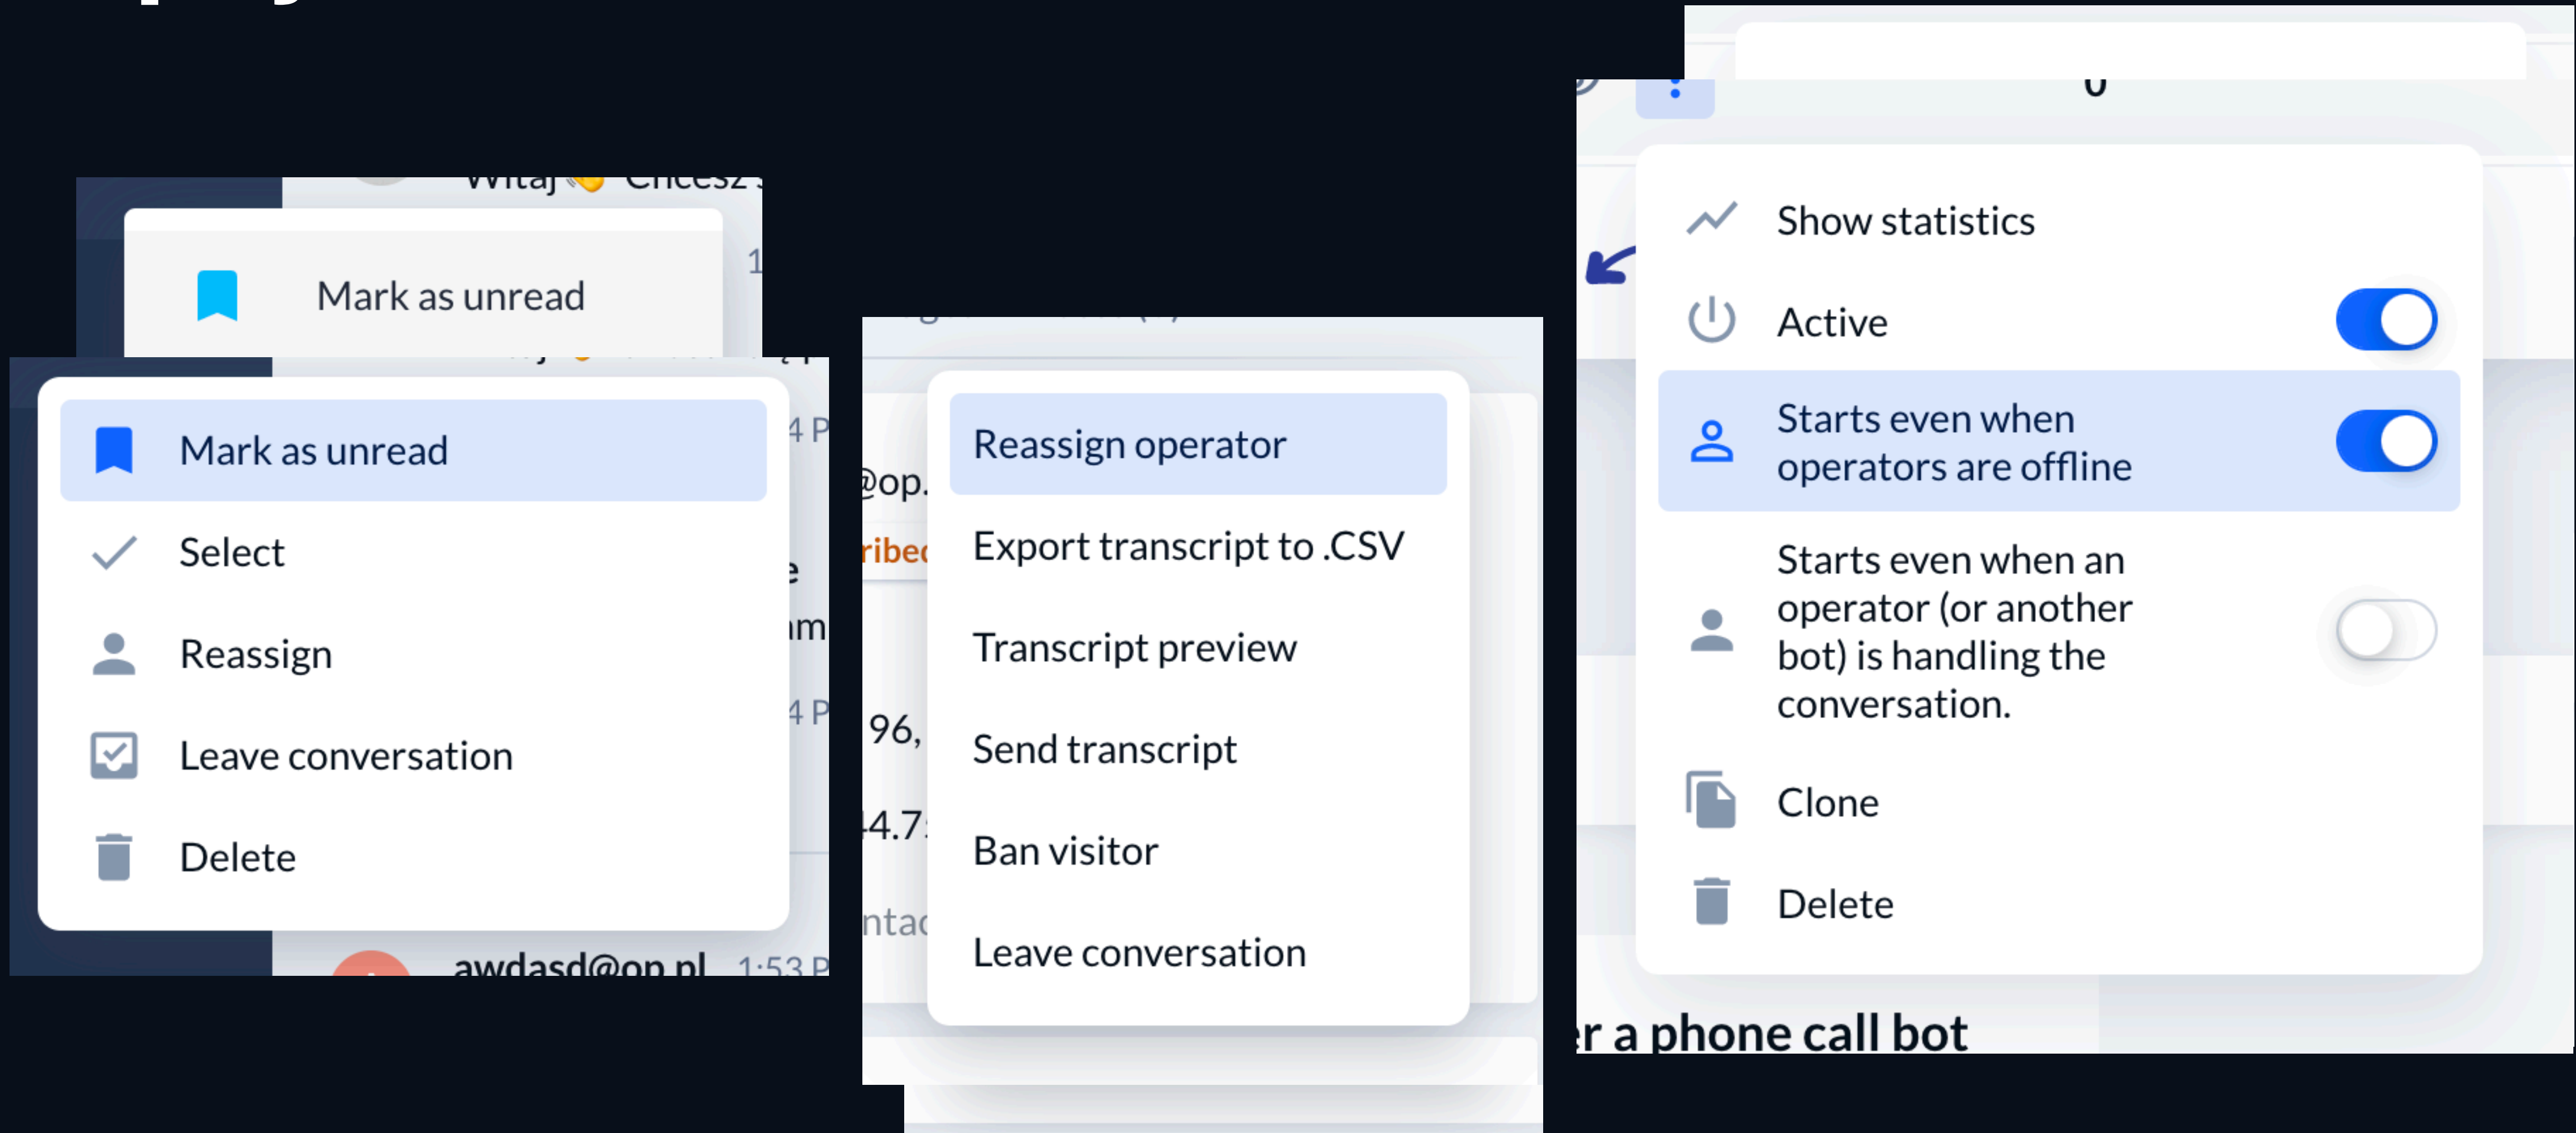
Witaj 👋 Chcesz

Mark as unread

1

Mark as unread

Select

Reassign

Leave conversation

Delete

4 P

4 P

awdasd@op.pl 1:53 P

@op.

ribe

96,

4.7

ntac

Reassign operator

Export transcript to .CSV

Transcript preview

Send transcript

Ban visitor

Leave conversation

0

Show statistics

Active

Starts even when operators are offline

Starts even when an operator (or another bot) is handling the conversation.

Clone

Delete

r a phone call bot